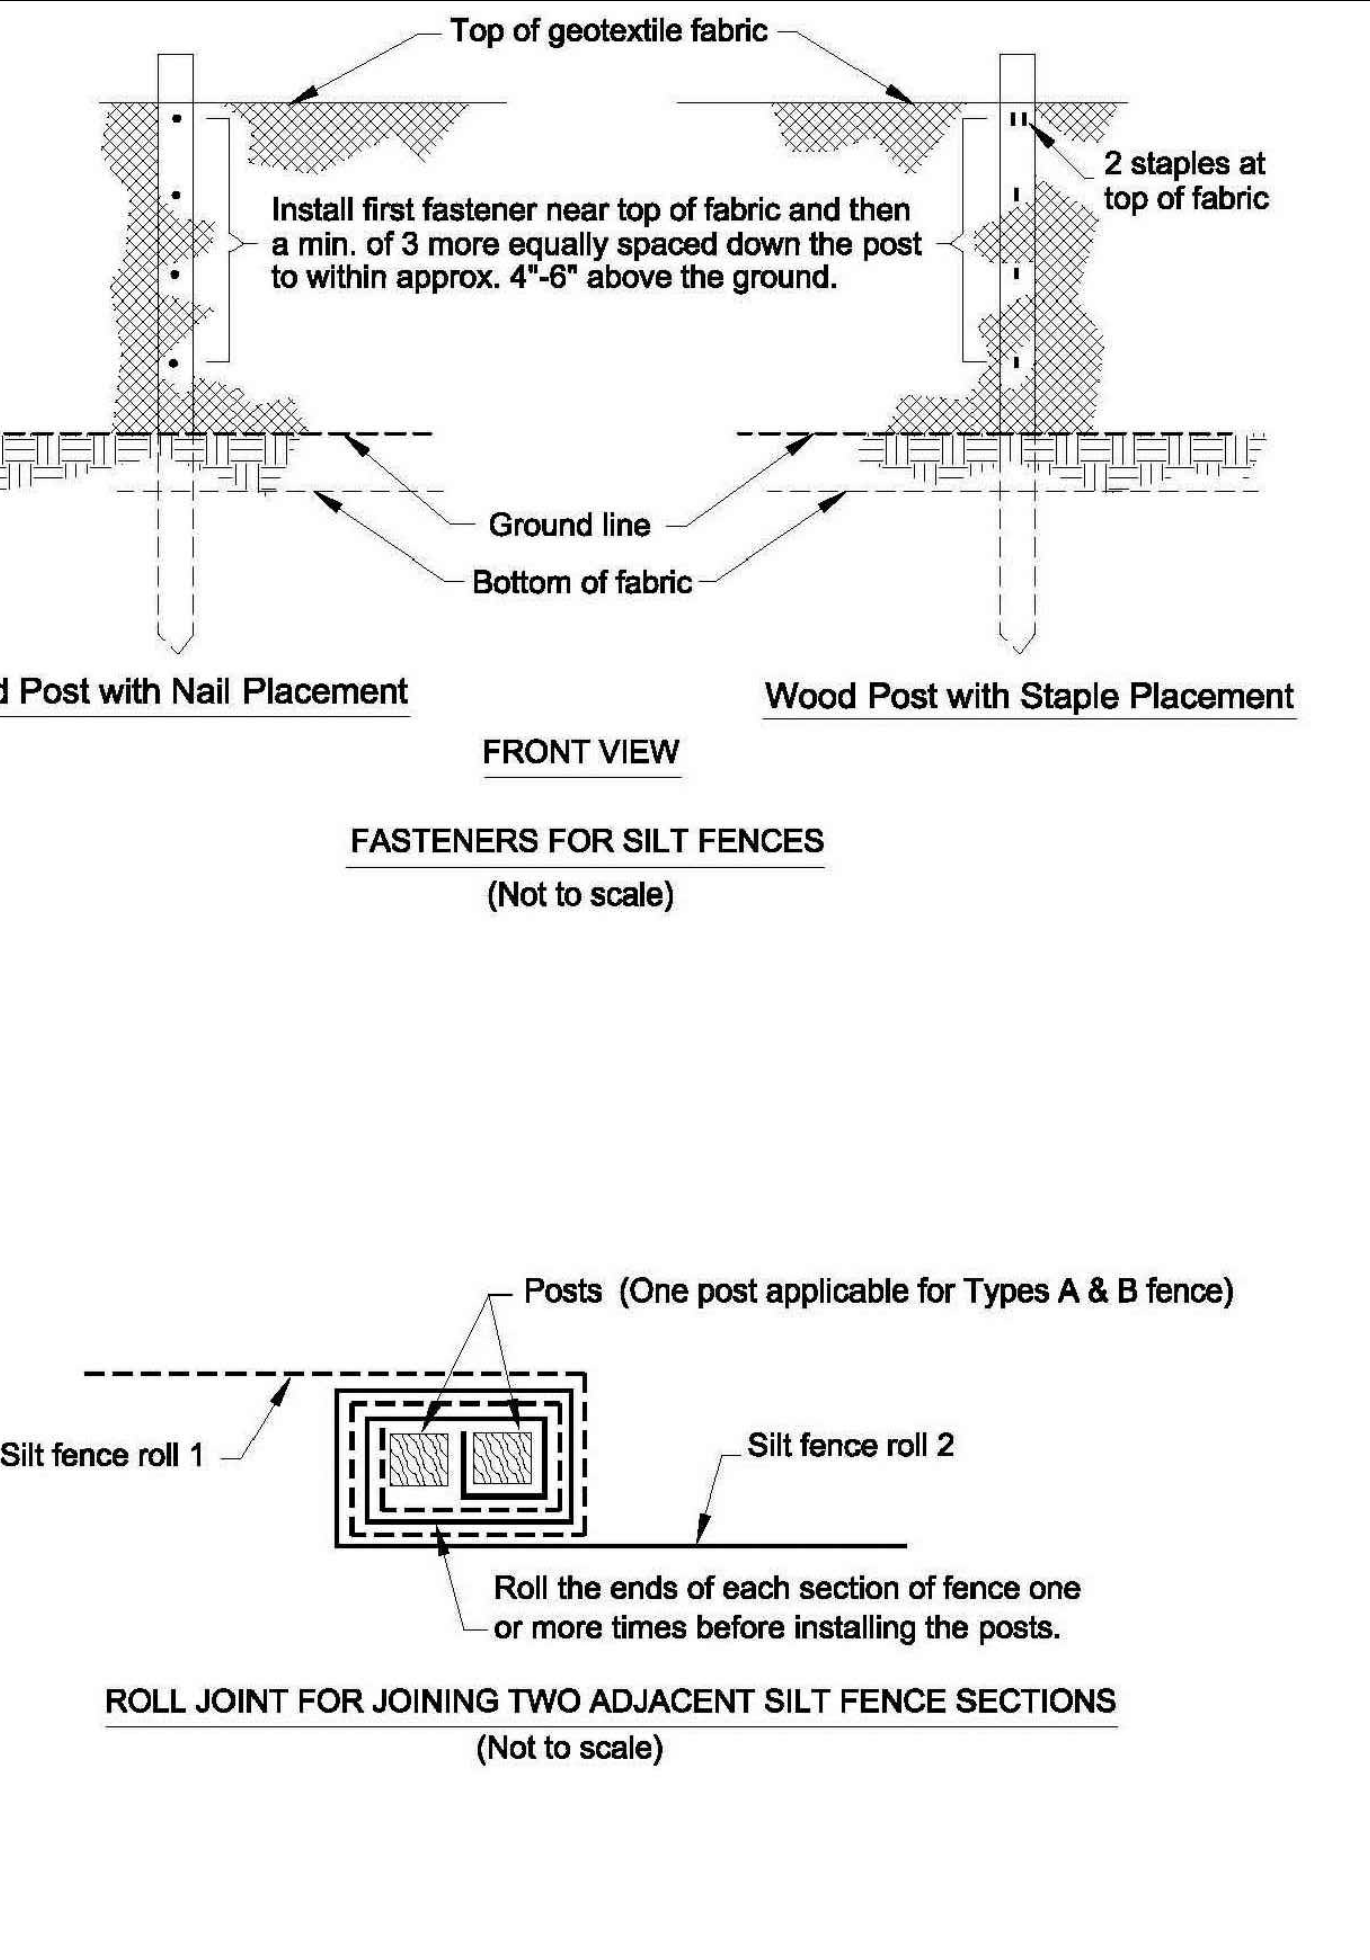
Top of geotextile fabric

2 staples at top of fabric

Install first fastener near top of fabric and then a min. of 3 more equally spaced down the post to within approx. 4"-6" above the ground.

Ground line

Bottom of fabric

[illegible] Post with Nail Placement

Wood Post with Staple Placement

FRONT VIEW

FASTENERS FOR SILT FENCES

(Not to scale)

Posts (One post applicable for Types A & B fence)

Silt fence roll 1

Silt fence roll 2

Roll the ends of each section of fence one or more times before installing the posts.

ROLL JOINT FOR JOINING TWO ADJACENT SILT FENCE SECTIONS

(Not to scale)